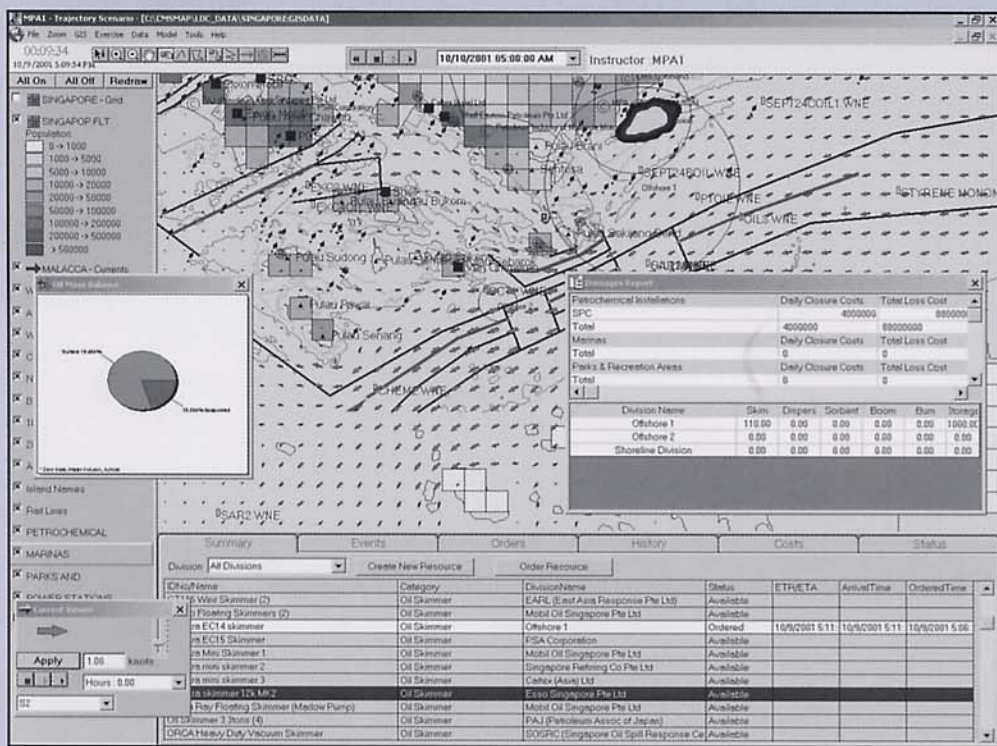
MPA1 - Trajectory Scenario - [C:\CMSMAP\LOC_DATA\SINGAPORE\GISDATA]

File Zoom GIS Exercise Data Model Tools Help

00:09:34
10/9/2001 5:09:54 PM

10/10/2001 05:00:00 AM

Instructor MPA1

All On | All Off | Redraw

SINGAPORE - Grid

SINGAPOP FLT

Population

0 -> 1000
1000 -> 5000
5000 -> 10000
10000 -> 20000
20000 -> 50000
50000 -> 100000
100000 -> 200000
200000 -> 500000
> 500000

MALACCA - Currents

Oil Mass Balance

Surface 16.460%

35.556% Evaporated

Island Names

Rail Lines

PETROCHEMICAL

MARINAS

PARKS AND

POWER STATIONS

Current Vectors

Apply | 1.00 | knots

Hours: 0.00

S2

SEPT24COIL1 WNE

SEPT24BOIL WNE

PTOIL WNE

OIL5 WNE

TYREME MONO

CHEMS WNE

SAR2 WNE

Pulau Sudong

Pulau Pawai

Pulau Senang

Pulau Bukom

Offshore 1

Damages Report

| Petrochemical Installations | Daily Closure Costs | Total Loss Cost |
|---|---|---|
| SPC | 4000000 | 880000 |
| Total | 4000000 | 88000000 |
| Marinas | Daily Closure Costs | Total Loss Cost |
| Total | 0 | 0 |
| Parks & Recreation Areas | Daily Closure Costs | Total Loss Cost |
| Total | 0 | 0 |

| Division Name | Skim | Dispers | Sorbant | Boom | Burn | Storage |
|---|---|---|---|---|---|---|
| Offshore 1 | 110.00 | 0.00 | 0.00 | 0.00 | 0.00 | 1000.00 |
| Offshore 2 | 0.00 | 0.00 | 0.00 | 0.00 | 0.00 | 0.00 |
| Shoreline Division | 0.00 | 0.00 | 0.00 | 0.00 | 0.00 | 0.00 |

Summary | Events | Orders | History | Costs | Status

Division: All Divisions | Create New Resource | Order Resource

| IDNo/Name | Category | DivisionName | Status | ETR/ETA | ArrivalTime | OrderedTime |
|---|---|---|---|---|---|---|
| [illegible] Weir Skimmer (2) | Oil Skimmer | EARL (East Asia Response Pte Ltd) | Available | | | |
| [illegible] Floating Skimmers (2) | Oil Skimmer | Mobil Oil Singapore Pte Ltd | Available | | | |
| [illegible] EC14 skimmer | Oil Skimmer | Offshore 1 | Ordered | 10/9/2001 5:11 | 10/9/2001 5:11 | 10/9/2001 5:06 |
| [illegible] EC15 Skimmer | Oil Skimmer | PSA Corporation | Available | | | |
| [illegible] Mini Skimmer 1 | Oil Skimmer | Mobil Oil Singapore Pte Ltd | Available | | | |
| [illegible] mini skimmer 2 | Oil Skimmer | Singapore Refining Co Pte Ltd | Available | | | |
| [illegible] mini skimmer 3 | Oil Skimmer | Caltex (Asia) Ltd | Available | | | |
| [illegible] skimmer 12k MKZ | Oil Skimmer | Esso Singapore Pte Ltd | Available | | | |
| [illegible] Ray Floating Skimmer (Marlow Pump) | Oil Skimmer | Mobil Oil Singapore Pte Ltd | Available | | | |
| Oil Skimmer 3 3tons (4) | Oil Skimmer | PAJ (Petroleum Assoc of Japan) | Available | | | |
| ORCA Heavy Duty Vacuum Skimmer | Oil Skimmer | SOSRC (Singapore Oil Spill Response Ce | Available | | | |